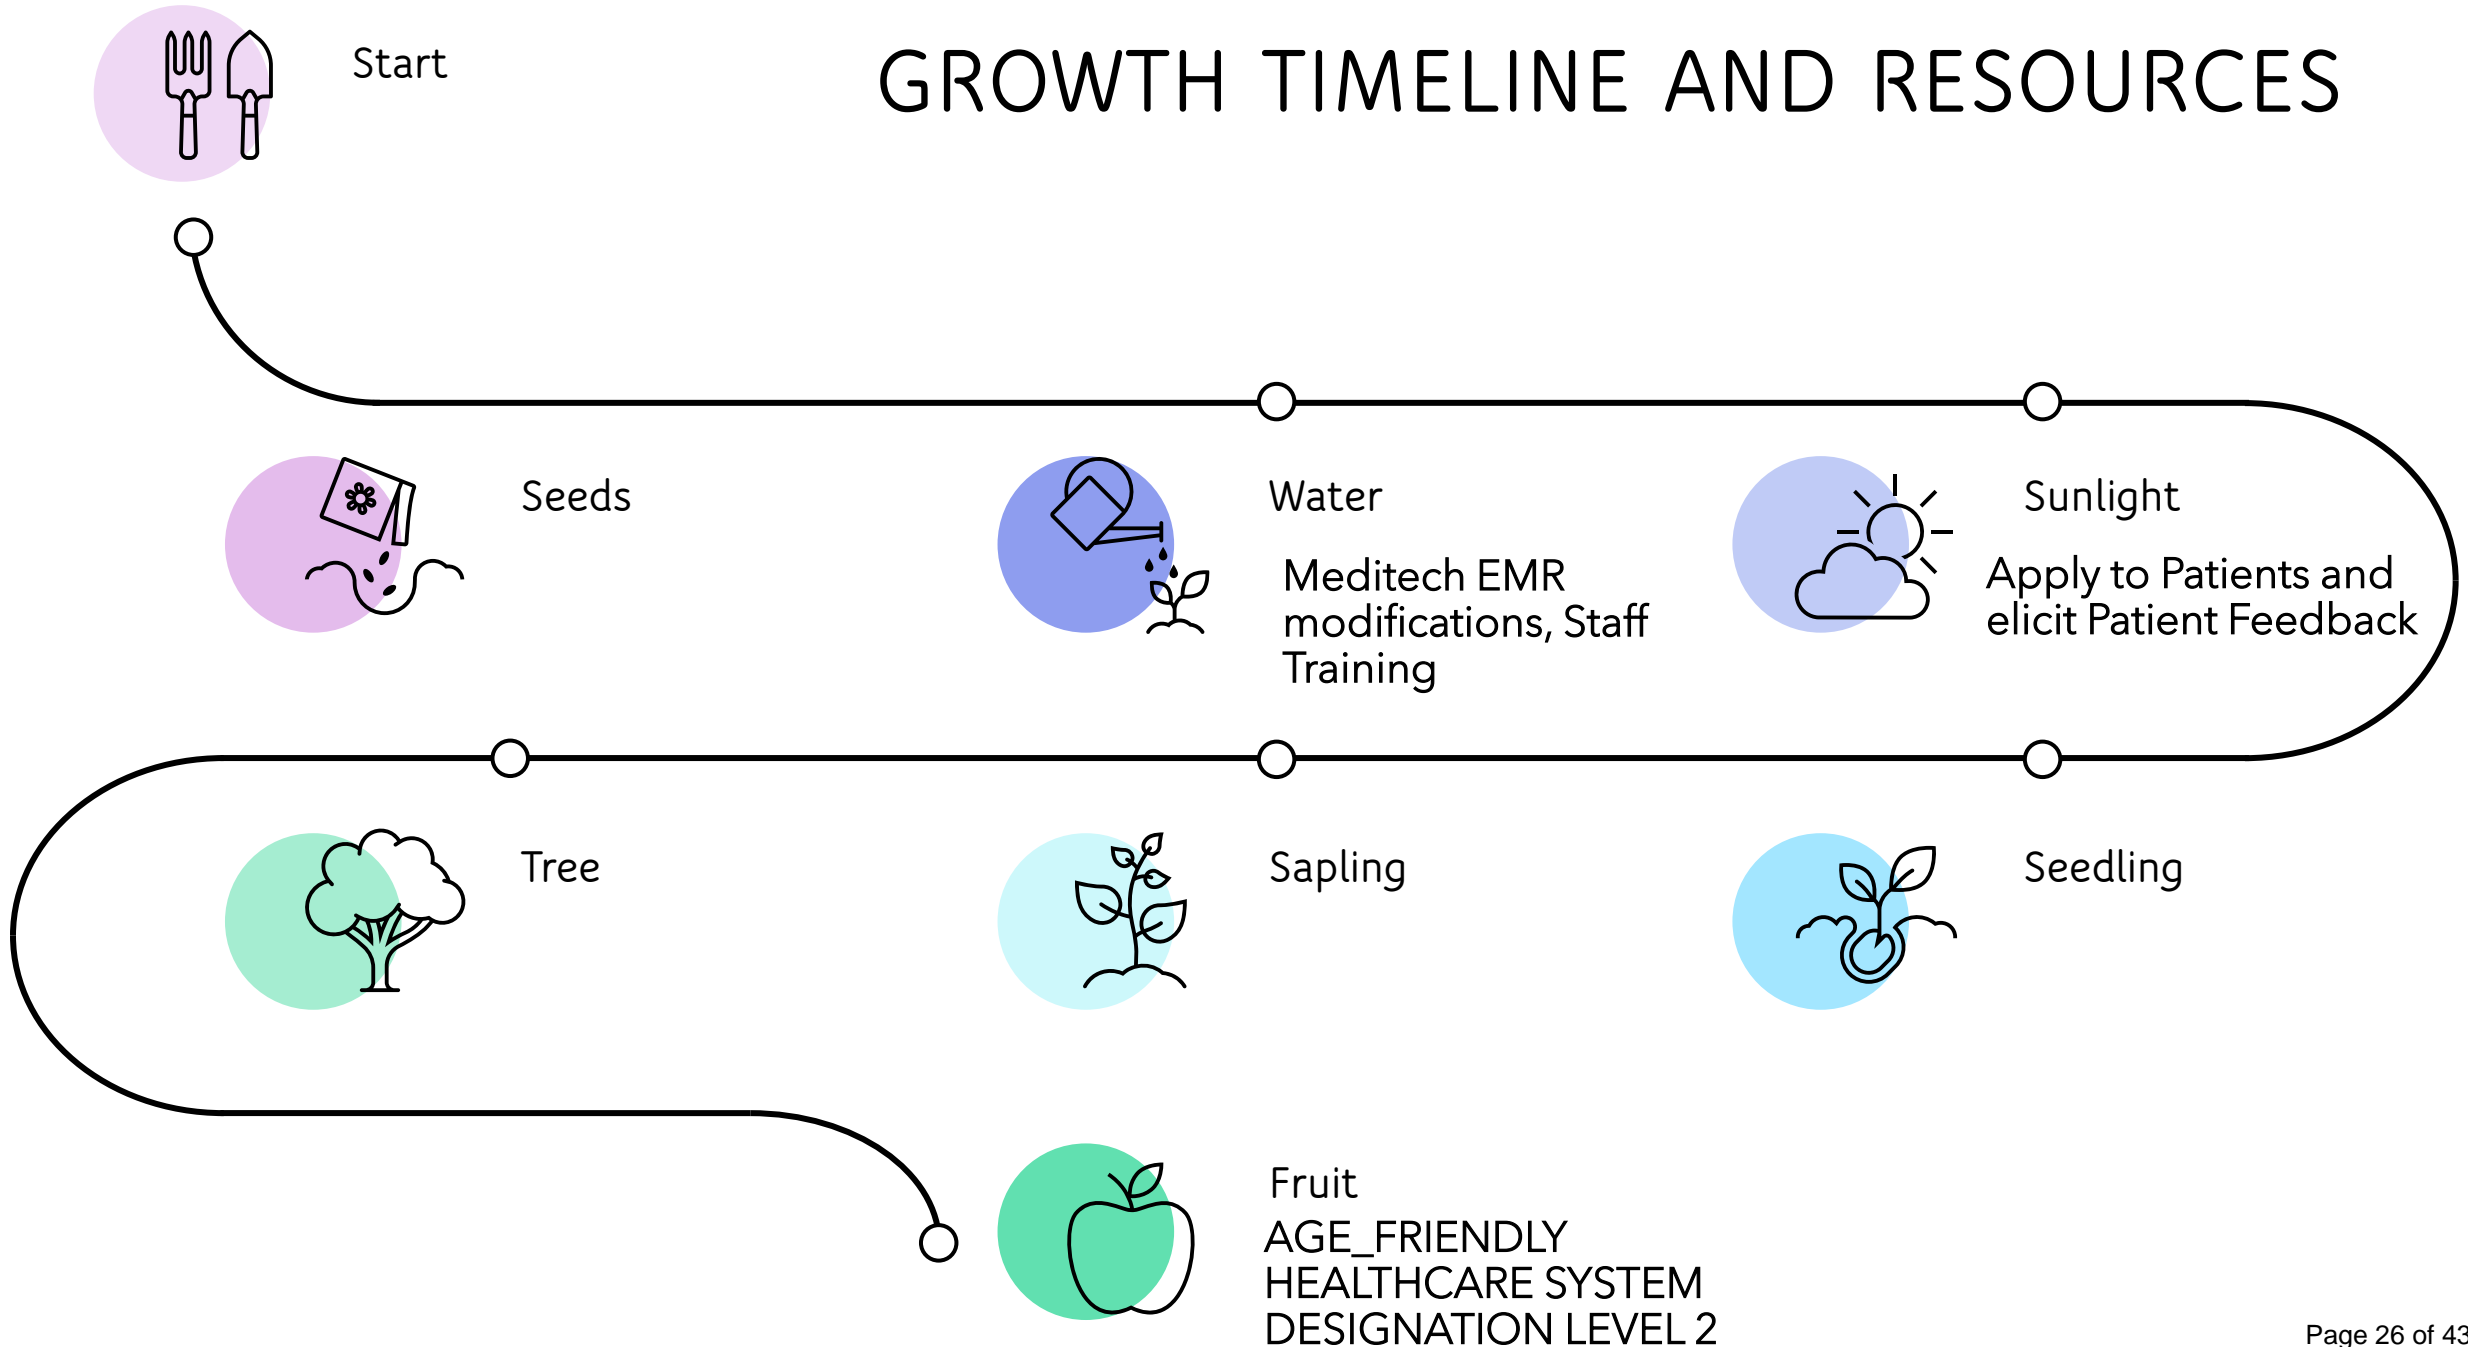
Start

GROWTH TIMELINE AND RESOURCES

Seeds

Water

Meditech EMR modifications, Staff Training

Sunlight

Apply to Patients and elicit Patient Feedback

Tree

Sapling

Seedling

Fruit

AGE_FRIENDLY HEALTHCARE SYSTEM DESIGNATION LEVEL 2

Page 26 of 43